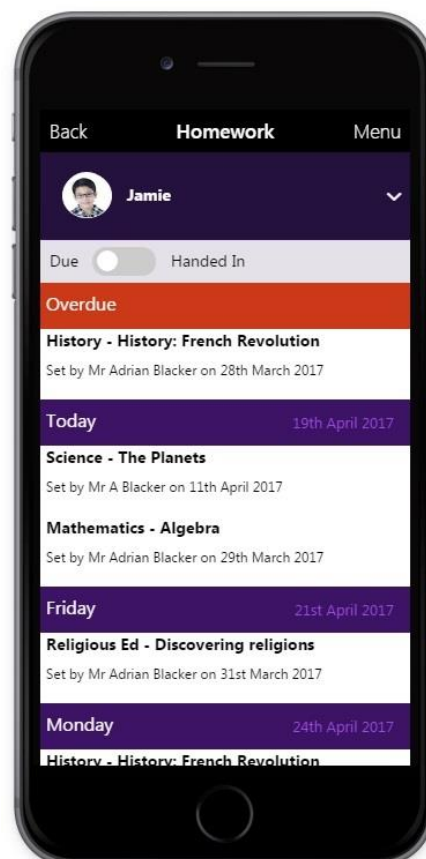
Back Homework Menu

Jamie

Due Handed In

Overdue

History - History: French Revolution

Set by Mr Adrian Blacker on 28th March 2017

Today 19th April 2017

Science - The Planets

Set by Mr A Blacker on 11th April 2017

Mathematics - Algebra

Set by Mr Adrian Blacker on 29th March 2017

Friday 21st April 2017

Religious Ed - Discovering religions

Set by Mr Adrian Blacker on 31st March 2017

Monday 24th April 2017

History - History: French Revolution